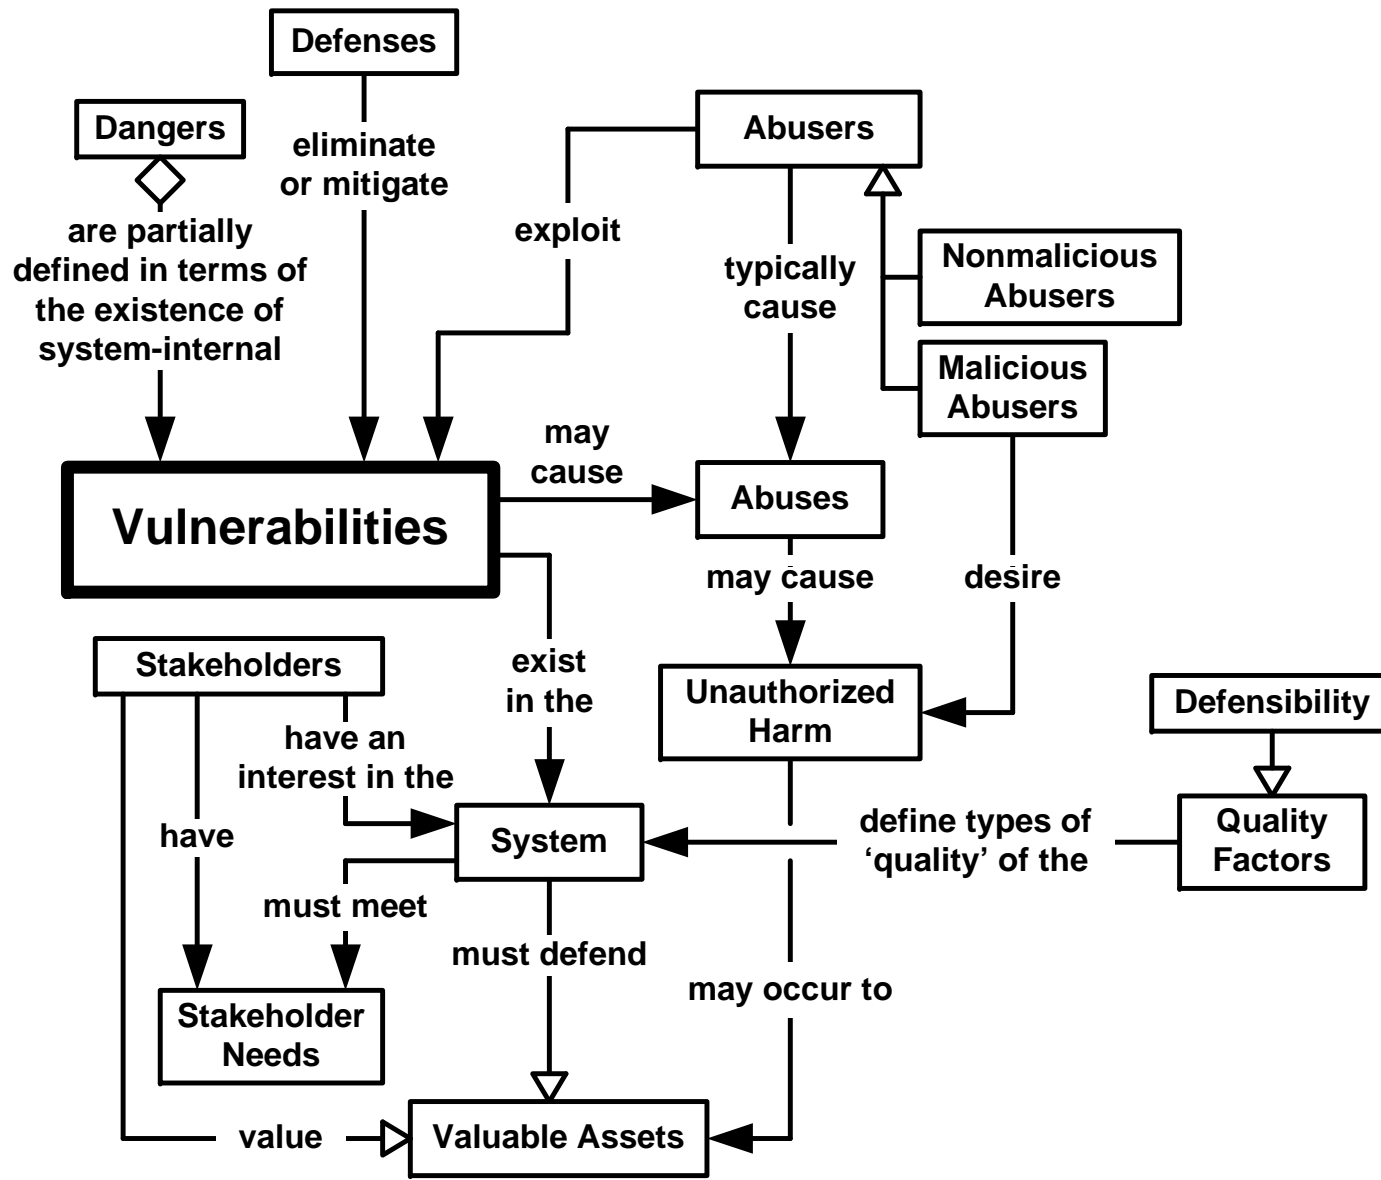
Defenses

Dangers

eliminate or mitigate

Abusers

exploit

are partially defined in terms of the existence of system-internal

typically cause

Nonmalicious Abusers

Malicious Abusers

may cause

Vulnerabilities

Abuses

may cause

desire

Stakeholders

exist in the

Unauthorized Harm

Defensibility

have an interest in the

have

System

define types of 'quality' of the

Quality Factors

must meet

must defend

may occur to

Stakeholder Needs

value

Valuable Assets